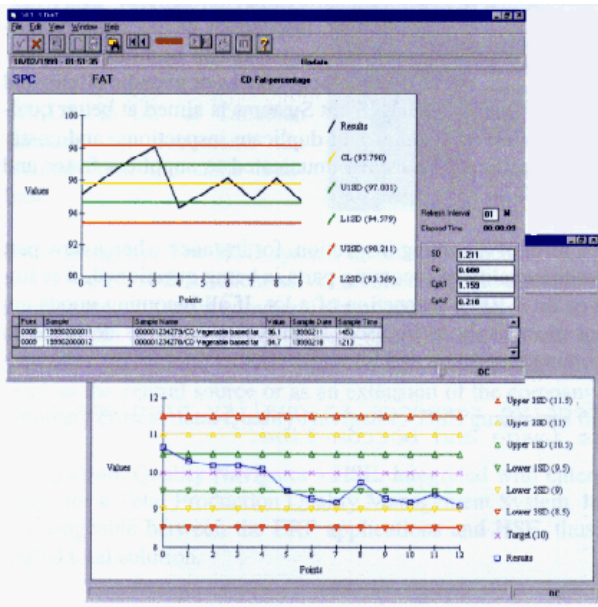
SPC Chart

File Edit View Window Help

18/02/1999 - 01:51:35

Update

SPC FAT CD Fat-percentage

Values

98
96
94
92
90

0 1 2 3 4 5 6 7 8 9

Points

Results

CL (95.790)

U1SD (97.001)

L1SD (94.579)

U2SD (98.211)

L2SD (93.369)

Refresh Interval 01 M

Elapsed Time 00:00:03

SD 1.211

Cp 0.000

Cpk1 1.159

Cpk2 0.210

| Point | Sample | Sample Name | Value | Sample Date | Sample Time |
|---|---|---|---|---|---|
| 0008 | 199902000011 | 000001234278/CD Vegetable based fat | 96.1 | 19990211 | 1450 |
| 0009 | 199902000012 | 000001234278/CD Vegetable based fat | 94.7 | 19990218 | 1213 |

OC

Values

12
11
10
9
8

0 1 2 3 4 5 6 7 8 9 10 11 12

Points

Upper 3SD (11.5)

Upper 2SD (11)

Upper 1SD (10.5)

Lower 1SD (9.5)

Lower 2SD (9)

Lower 3SD (8.5)

Target (10)

Results

OC